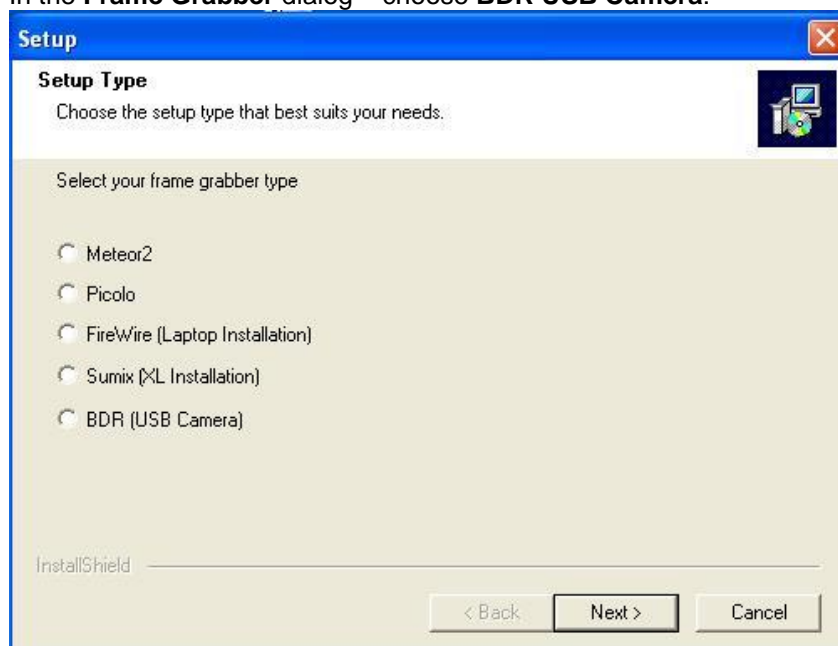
In the **Frame Grabber** dialog – choose **BDR USB Camera**.

Setup

Setup Type

Choose the setup type that best suits your needs.

Select your frame grabber type

Meteor2

Picolo

FireWire (Laptop Installation)

Sumix (XL Installation)

BDR (USB Camera)

InstallShield

< Back

Next >

Cancel